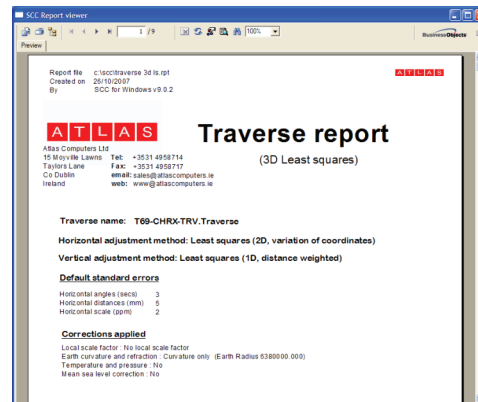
SCC Report viewer

1 /9

100%

BusinessObjects

Preview

Report file c:\scc\traverse 3d ls.rpt
Created on 26/10/2007
By SCC for Windows v9.0.2

ATLAS

ATLAS

Traverse report

Atlas Computers Ltd
15 Moyville Lawns
Taylors Lane
Co Dublin
Ireland

Tel: +3531 4958714
Fax: +3531 4958717
email: sales@atlascomputers.ie
web: www@atlascomputers.ie

(3D Least squares)

Traverse name: T69-CHRX-TRV.Traverse

Horizontal adjustment method: Least squares (2D, variation of coordinates)

Vertical adjustment method: Least squares (1D, distance weighted)

Default standard errors

Horizontal angles (secs) 3
Horizontal distances (mm) 5
Horizontal scale (ppm) 2

Corrections applied

Local scale factor : No local scale factor
Earth curvature and refraction : Curvature only (Earth Radius 6380000.000)
Temperature and pressure : No
Mean sea level correction : No